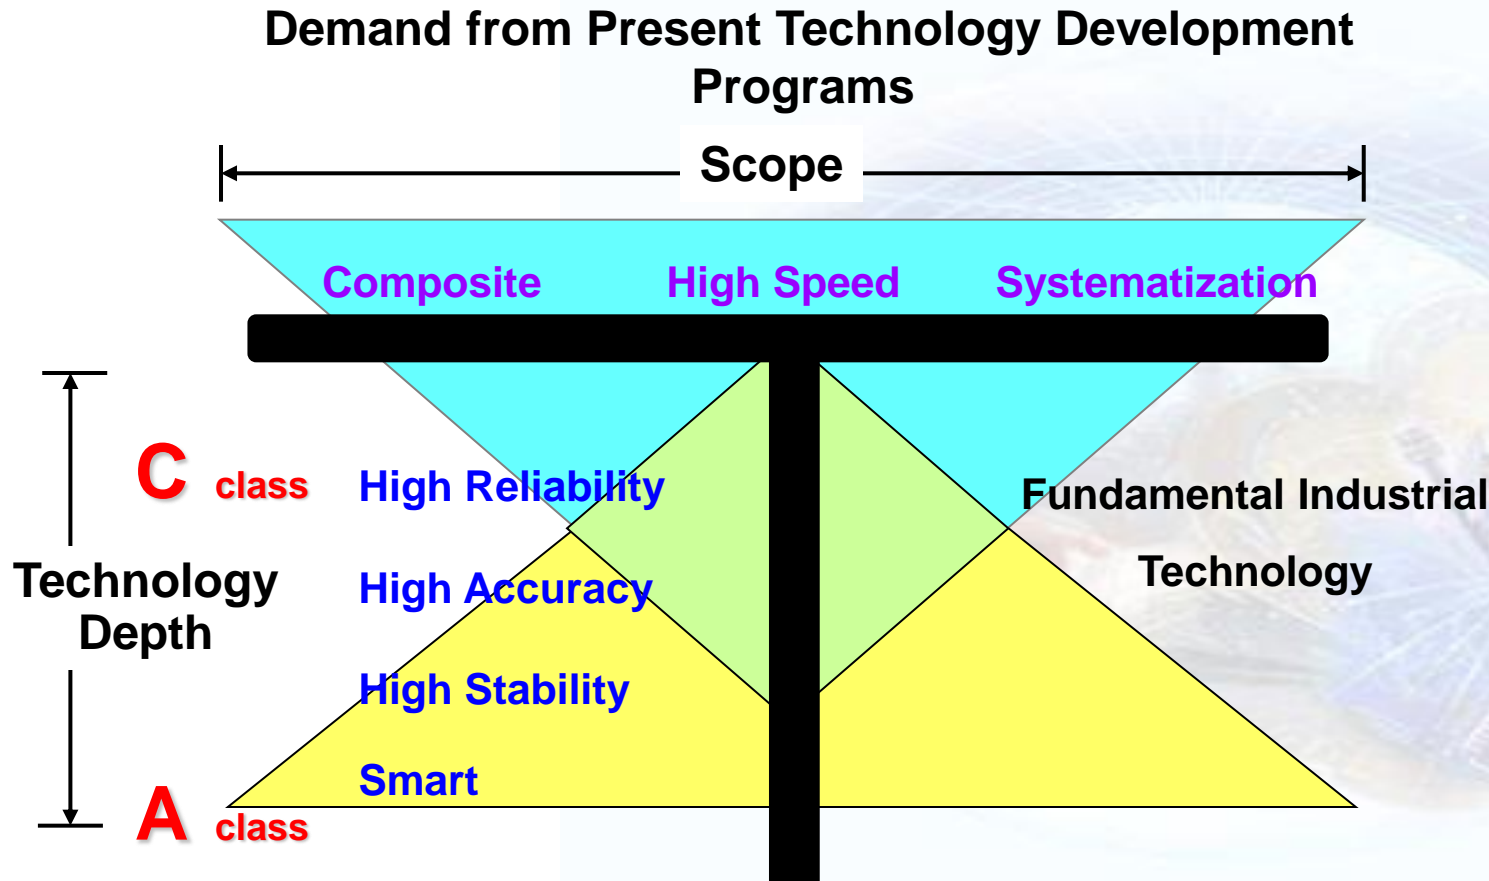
Demand from Present Technology Development Programs

Scope

Composite High Speed Systematization

C class

High Reliability

Fundamental Industrial Technology

Technology Depth

High Accuracy

High Stability

Smart

A class